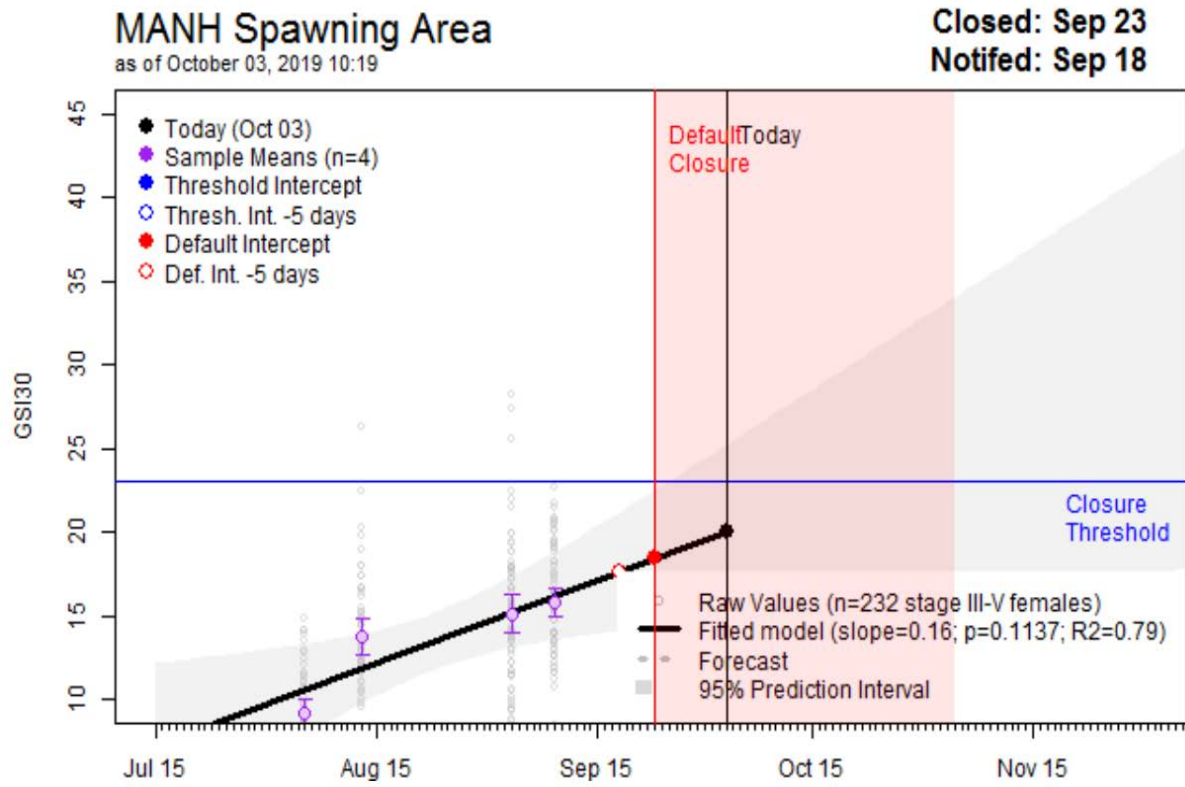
MANH Spawning Area
as of October 03, 2019 10:19

Closed: Sep 23
Notifed: Sep 18

Today (Oct 03)
Sample Means (n=4)
Threshold Intercept
Thresh. Int. -5 days
Default Intercept
Def. Int. -5 days

Default Closure

Today

Closure Threshold

GSI30

45
40
35
30
25
20
15
10

Raw Values (n=232 stage III-V females)
Fitted model (slope=0.16; p=0.1137; R2=0.79)
Forecast
95% Prediction Interval

Jul 15
Aug 15
Sep 15
Oct 15
Nov 15